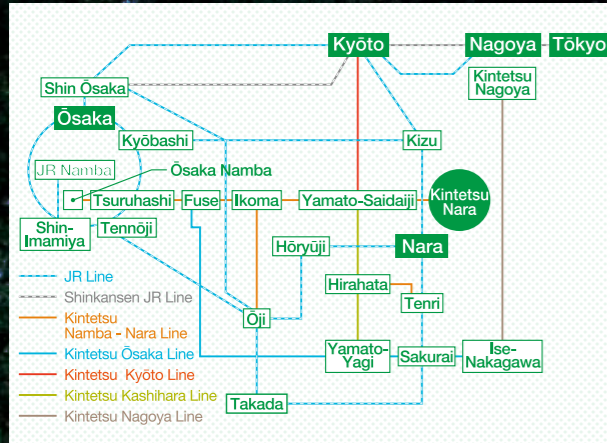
Kyōto
Nagoya
Tōkyo
Shin Ōsaka
Kintetsu Nagoya
Ōsaka
Kyōbashi
Kizu
JR Namba
Ōsaka Namba
Tsuruhashi
Fuse
Ikoma
Yamato-Saidaiji
Kintetsu Nara
Shin-Imamiya
Tennōji
Hōryūji
Nara
Hirahata
Tenri
Ōji
Yamato-Yagi
Sakurai
Ise-Nakagawa
Takada

JR Line
Shinkansen JR Line
Kintetsu Namba - Nara Line
Kintetsu Ōsaka Line
Kintetsu Kyōto Line
Kintetsu Kashihara Line
Kintetsu Nagoya Line